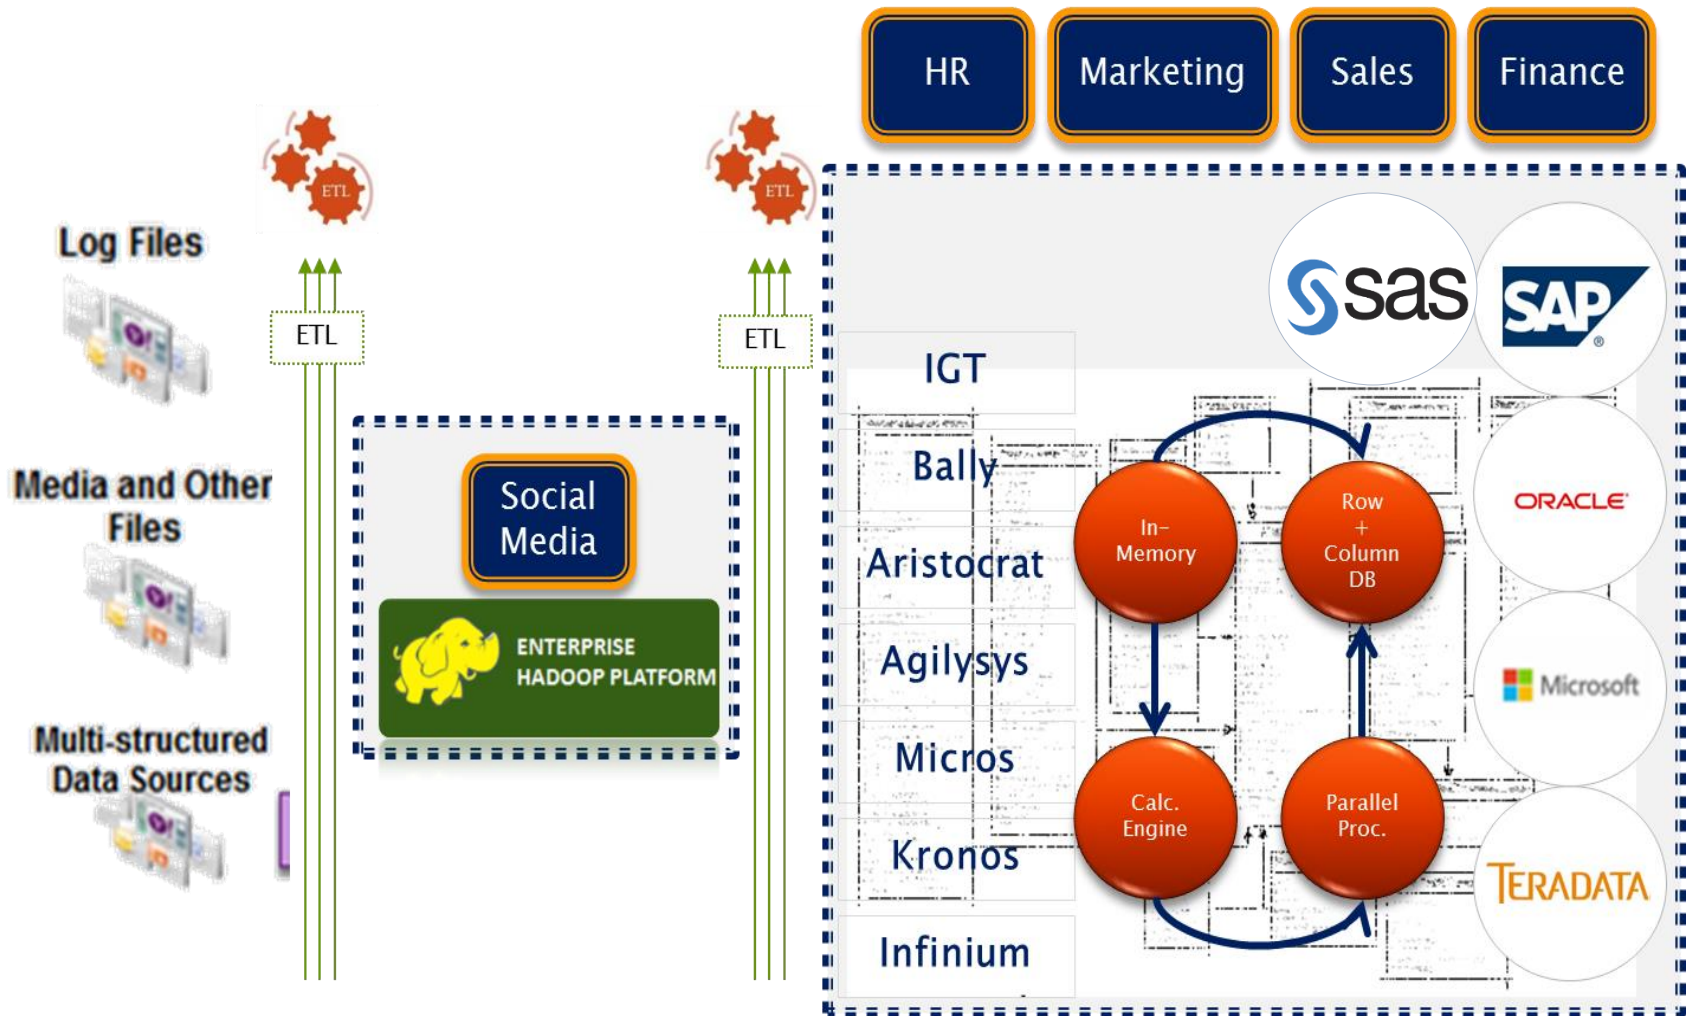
HR
Marketing
Sales
Finance

ETL

Log Files

ETL

Media and Other Files

Multi-structured Data Sources

ETL

ETL

Social Media

ENTERPRISE HADOOP PLATFORM

sas

SAP

IGT
Bally
Aristocrat
Agilysys
Micros
Kronos
Infinium

In-Memory
Row + Column DB
Calc. Engine
Parallel Proc.

ORACLE
Microsoft
TERADATA